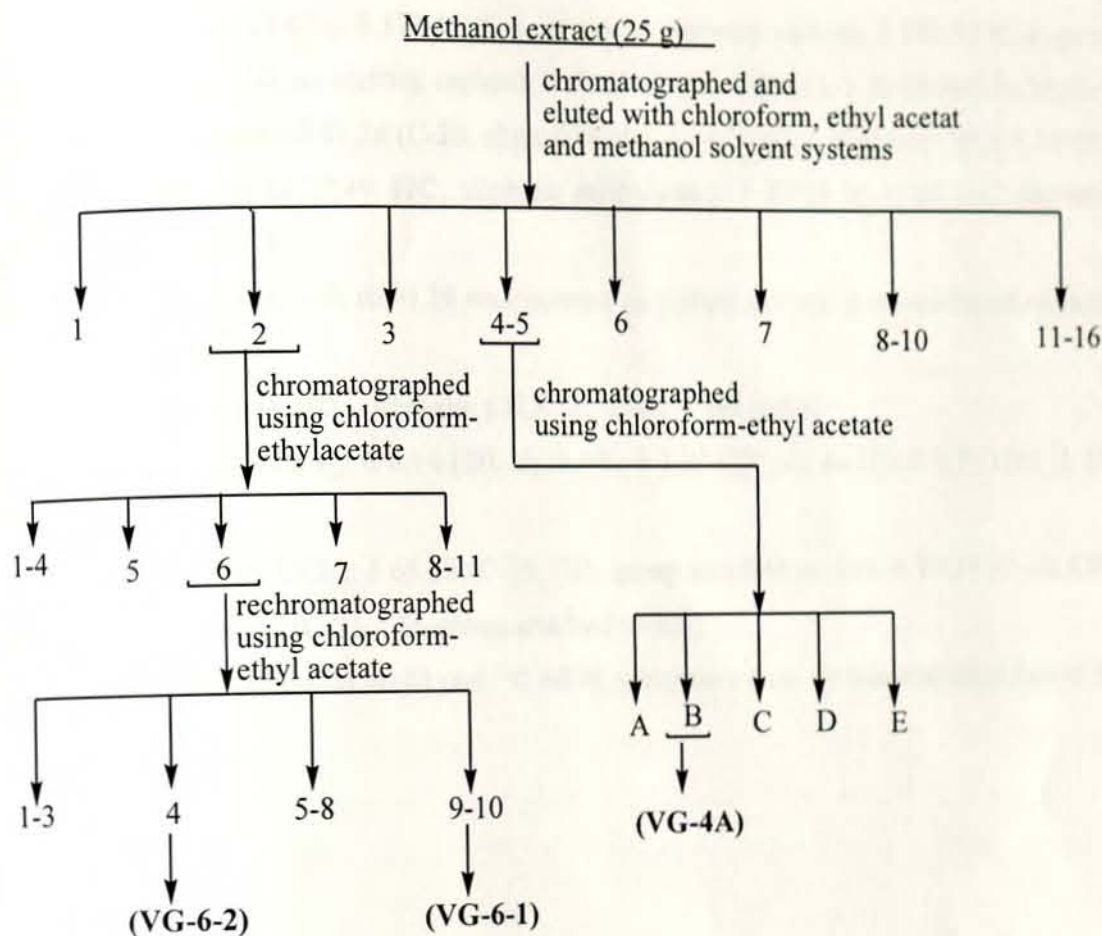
Methanol extract (25 g)

chromatographed and eluted with chloroform, ethyl acetat and methanol solvent systems

1 2 3 4-5 6 7 8-10 11-16

chromatographed using chloroform-ethylacetate

chromatographed using chloroform-ethyl acetate

1-4 5 6 7 8-11

rechromatographed using chloroform-ethyl acetate

1-3 4 5-8 9-10

(VG-6-2) (VG-6-1)

A B C D E

(VG-4A)